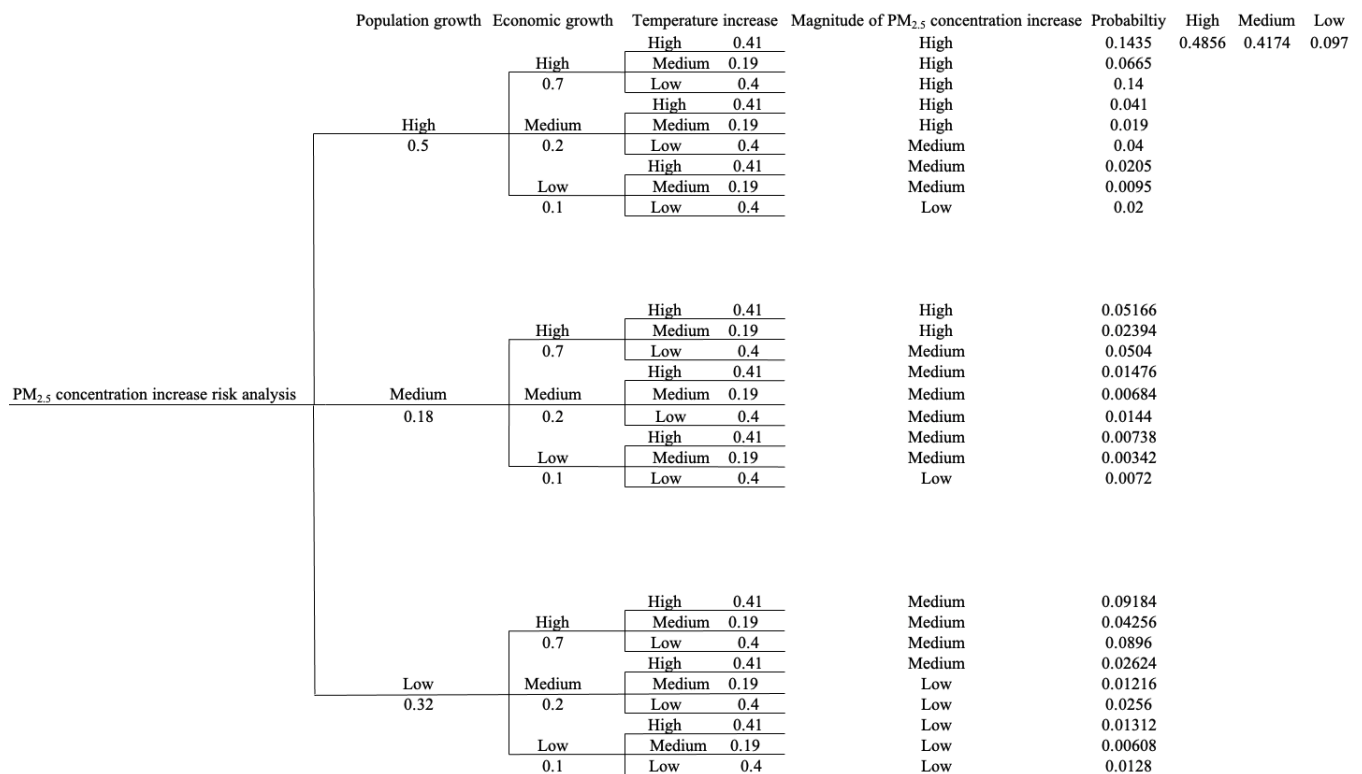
Population growth Economic growth Temperature increase Magnitude of $PM_{2.5}$ concentration increase Probabiltiy High Medium Low

High 0.41 High 0.1435 0.4856 0.4174 0.097
High 0.7 Medium 0.19 High 0.0665
Low 0.4 High 0.14
High 0.41 High 0.041
High 0.5 Medium 0.2 Medium 0.19 High 0.019
Low 0.4 Medium 0.04
High 0.41 Medium 0.0205
Low 0.1 Medium 0.19 Medium 0.0095
Low 0.4 Low 0.02

High 0.41 High 0.05166
High 0.7 Medium 0.19 High 0.02394
Low 0.4 Medium 0.0504
High 0.41 Medium 0.01476
$PM_{2.5}$ concentration increase risk analysis
Medium 0.18 Medium 0.2 Medium 0.19 Medium 0.00684
Low 0.4 Medium 0.0144
High 0.41 Medium 0.00738
Low 0.1 Medium 0.19 Medium 0.00342
Low 0.4 Low 0.0072

High 0.41 Medium 0.09184
High 0.7 Medium 0.19 Medium 0.04256
Low 0.4 Medium 0.0896
High 0.41 Medium 0.02624
Low 0.32 Medium 0.2 Medium 0.19 Low 0.01216
Low 0.4 Low 0.0256
High 0.41 Low 0.01312
Low 0.1 Medium 0.19 Low 0.00608
Low 0.4 Low 0.0128